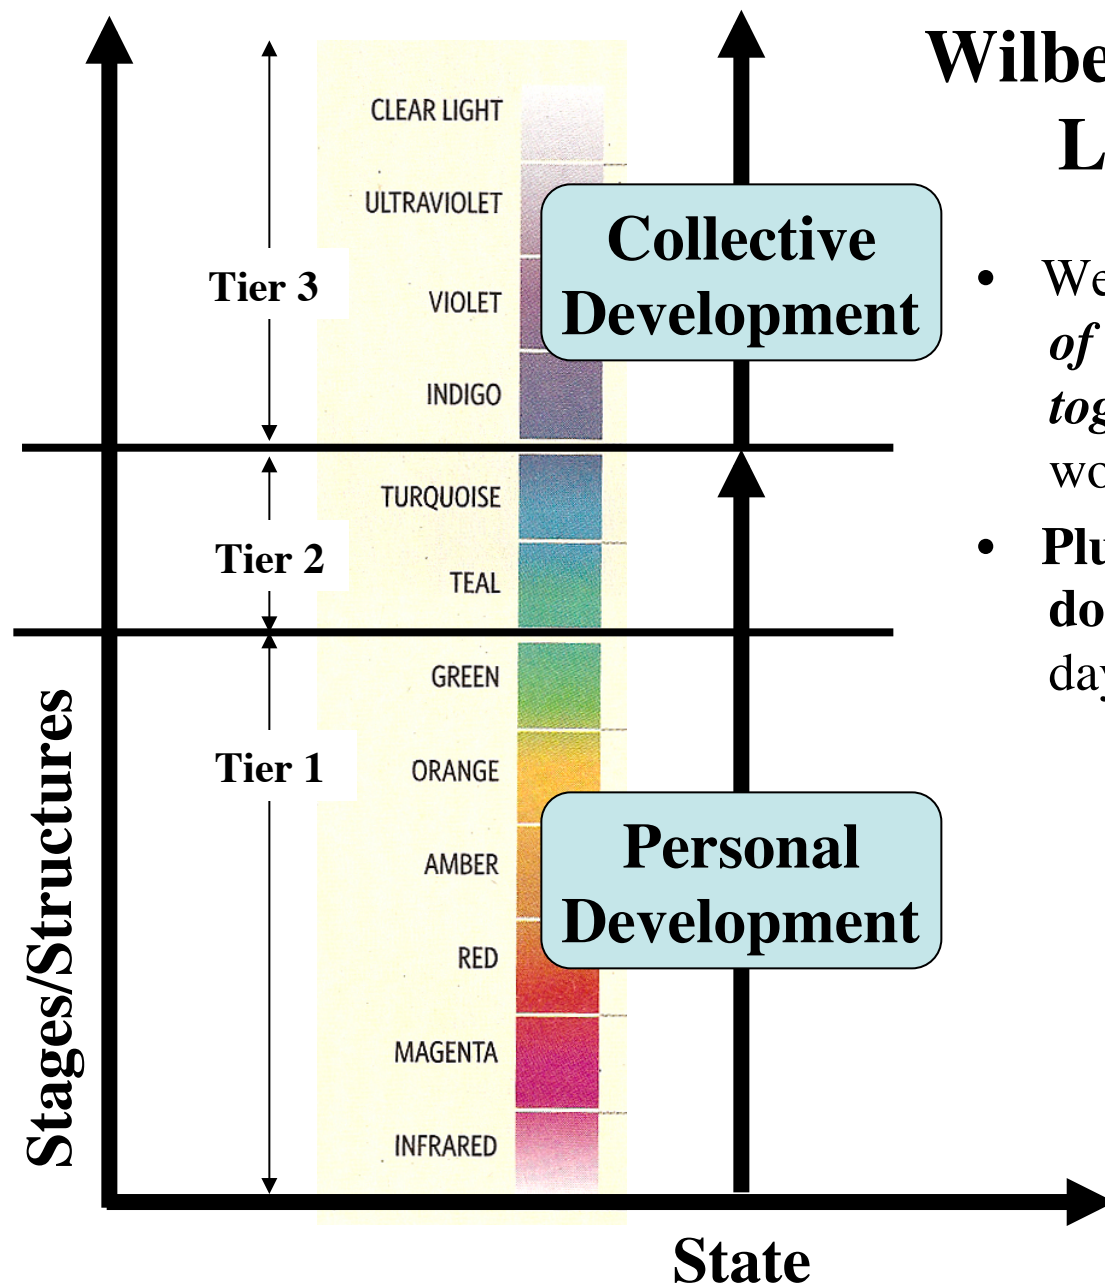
Wilbe
L

CLEAR LIGHT
ULTRAVIOLET
Tier 3
VIOLET
INDIGO
Collective Development
TURQUOISE
Tier 2
TEAL
GREEN
Tier 1
ORANGE
AMBER
RED
MAGENTA
INFRARED
Personal Development

Stages/Structures

State

• We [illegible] of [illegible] tog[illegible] wo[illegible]
• Plu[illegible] do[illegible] day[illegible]